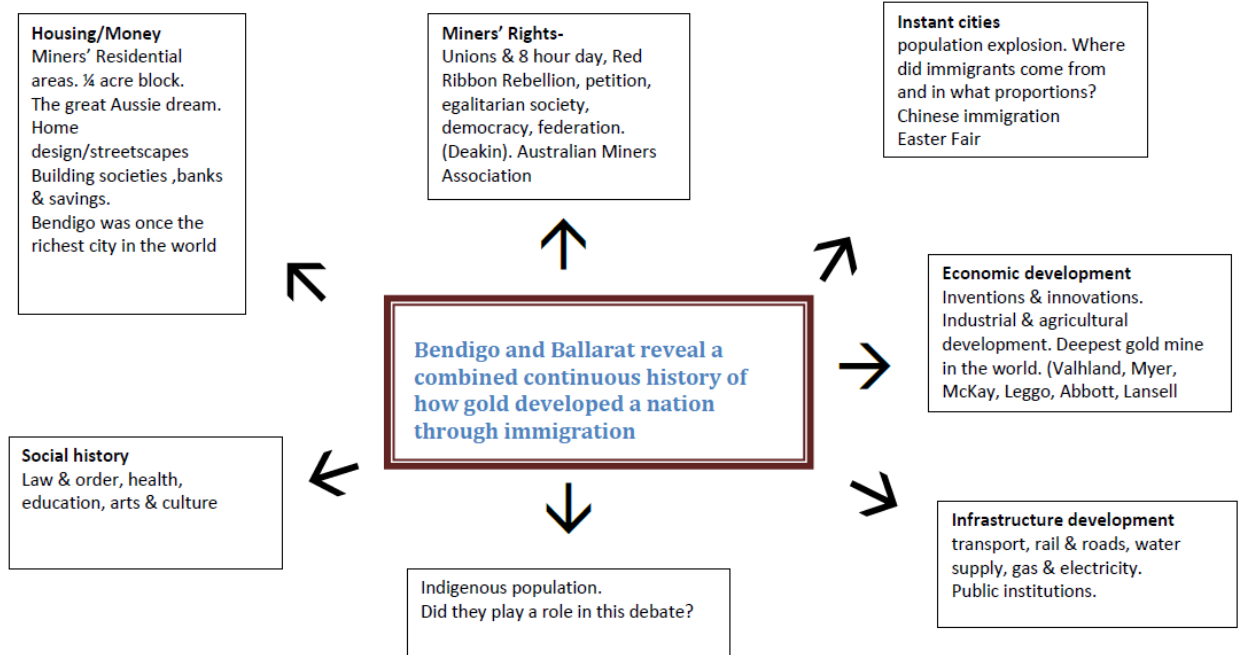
**Housing/Money**
Miners' Residential areas. ¼ acre block. The great Aussie dream. Home design/streetscapes Building societies ,banks & savings. Bendigo was once the richest city in the world

**Miners' Rights-**
Unions & 8 hour day, Red Ribbon Rebellion, petition, egalitarian society, democracy, federation. (Deakin). Australian Miners Association

**Instant cities**
population explosion. Where did immigrants come from and in what proportions? Chinese immigration Easter Fair

**Economic development**
Inventions & innovations. Industrial & agricultural development. Deepest gold mine in the world. (Valhland, Myer, McKay, Leggo, Abbott, Lansell

Bendigo and Ballarat reveal a combined continuous history of how gold developed a nation through immigration

**Social history**
Law & order, health, education, arts & culture

**Infrastructure development**
transport, rail & roads, water supply, gas & electricity. Public institutions.

Indigenous population.
Did they play a role in this debate?